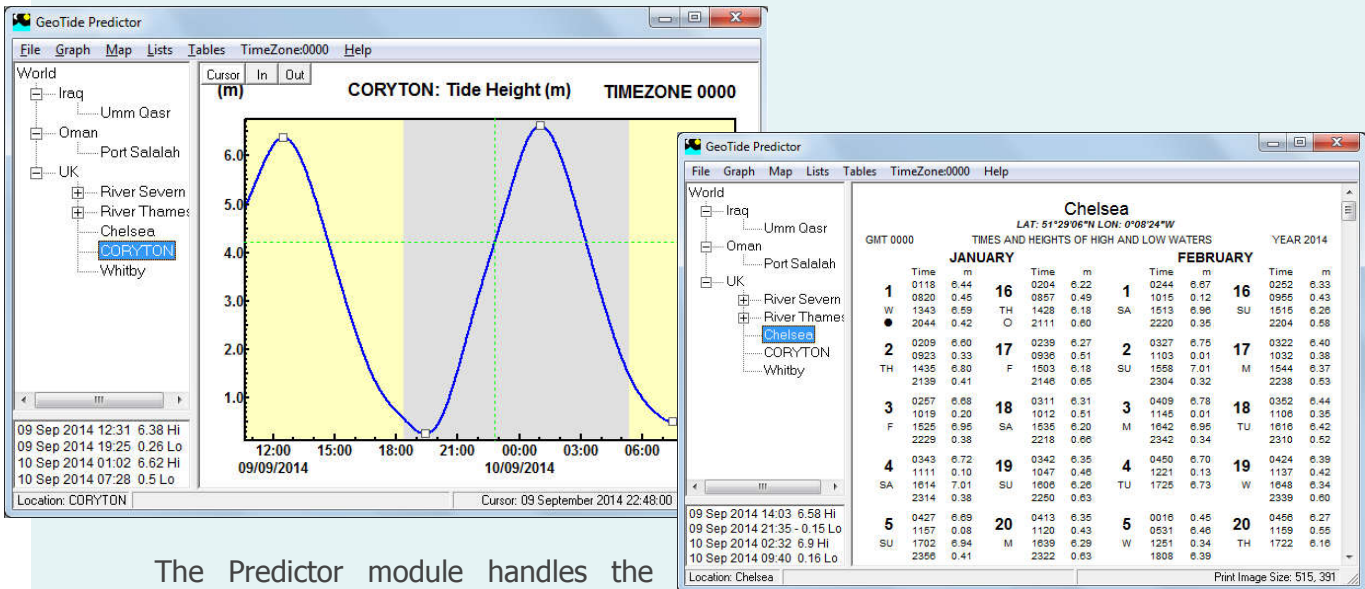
GeoTide Predictor

File Graph Map Lists Tables TimeZone:0000 Help

World
Iraq
Umm Qasr
Oman
Port Salalah
UK
River Severn
River Thames
Chelsea
CORYTON
Whitby

09 Sep 2014 12:31 6.38 Hi
09 Sep 2014 19:25 0.26 Lo
10 Sep 2014 01:02 6.62 Hi
10 Sep 2014 07:28 0.5 Lo

Cursor In Out

(m) CORYTON: Tide Height (m) TIMEZONE 0000

6.0
5.0
4.0
3.0
2.0
1.0

12:00 15:00 18:00 21:00 00:00 03:00 06:00
09/09/2014 10/09/2014

Location: CORYTON
Cursor: 09 September 2014 22:48:00

GeoTide Predictor

File Graph Map Lists Tables TimeZone:0000 Help

World
Iraq
Umm Qasr
Oman
Port Salalah
UK
River Severn
River Thames
Chelsea
CORYTON
Whitby

09 Sep 2014 14:03 6.58 Hi
09 Sep 2014 21:35 - 0.15 Lo
10 Sep 2014 02:32 6.9 Hi
10 Sep 2014 09:40 0.16 Lo

Chelsea
LAT: 51°29'06"N LON: 0°08'24"W
GMT 0000 TIMES AND HEIGHTS OF HIGH AND LOW WATERS YEAR 2014

JANUARY FEBRUARY

| | Time | m | | Time | m | | Time | m | | Time | m |
|---|---|---|---|---|---|---|---|---|---|---|---|
| 1 W ● | 0118 0820 1343 2044 | 6.44 0.45 6.59 0.42 | 16 TH ○ | 0204 0857 1428 2111 | 6.22 0.49 6.18 0.60 | 1 SA | 0244 1015 1513 2220 | 6.67 0.12 6.96 0.35 | 16 SU | 0252 0955 1515 2204 | 6.33 0.43 6.26 0.58 |
| 2 TH | 0209 0923 1435 2139 | 6.60 0.33 6.80 0.41 | 17 F | 0239 0936 1503 2146 | 6.27 0.51 6.18 0.65 | 2 SU | 0327 1103 1558 2304 | 6.75 0.01 7.01 0.32 | 17 M | 0322 1032 1544 2238 | 6.40 0.38 6.37 0.53 |
| 3 F | 0257 1019 1525 2229 | 6.68 0.20 6.95 0.38 | 18 SA | 0311 1012 1535 2218 | 6.31 0.51 6.20 0.66 | 3 M | 0409 1145 1642 2342 | 6.78 0.01 6.95 0.34 | 18 TU | 0352 1106 1616 2310 | 6.44 0.35 6.42 0.52 |
| 4 SA | 0343 1111 1614 2314 | 6.72 0.10 7.01 0.38 | 19 SU | 0342 1047 1606 2250 | 6.35 0.46 6.26 0.63 | 4 TU | 0450 1221 1725 | 6.70 0.13 6.73 | 19 W | 0424 1137 1648 2339 | 6.39 0.42 6.34 0.60 |
| 5 SU | 0427 1157 1702 2356 | 6.69 0.08 6.94 0.41 | 20 M | 0413 1120 1639 2322 | 6.35 0.43 6.29 0.63 | 5 W | 0016 0531 1251 1808 | 0.45 6.46 0.34 6.39 | 20 TH | 0456 1159 1722 | 6.27 0.55 6.16 |

Location: Chelsea
Print Image Size: 515, 391

The Predictor module handles the